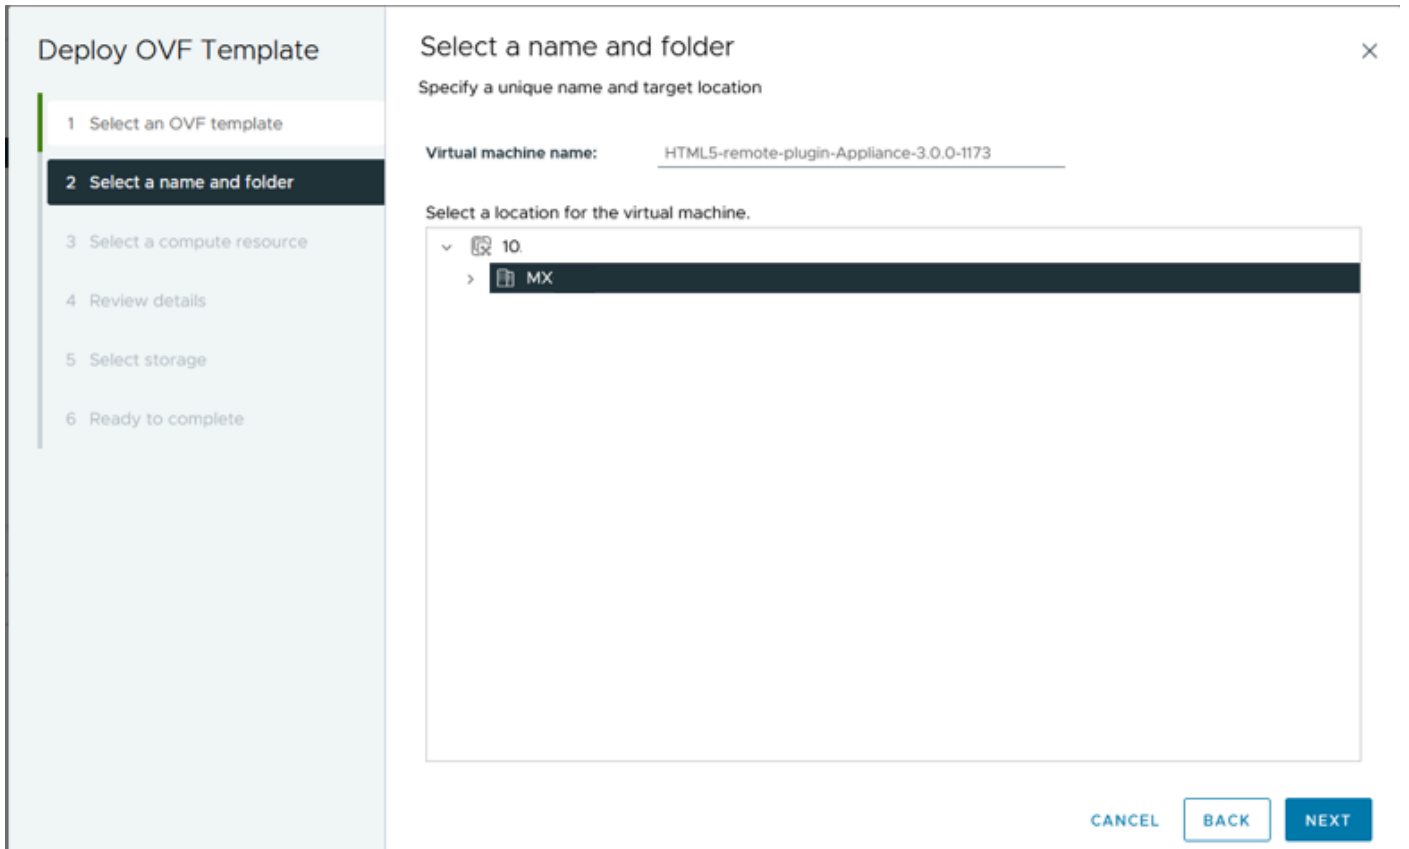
Deploy OVF Template

1 Select an OVF template

2 Select a name and folder

3 Select a compute resource

4 Review details

5 Select storage

6 Ready to complete

Select a name and folder

×

Specify a unique name and target location

Virtual machine name: HTML5-remote-plugin-Appliance-3.0.0-1173

Select a location for the virtual machine.

10.

MX

CANCEL BACK NEXT